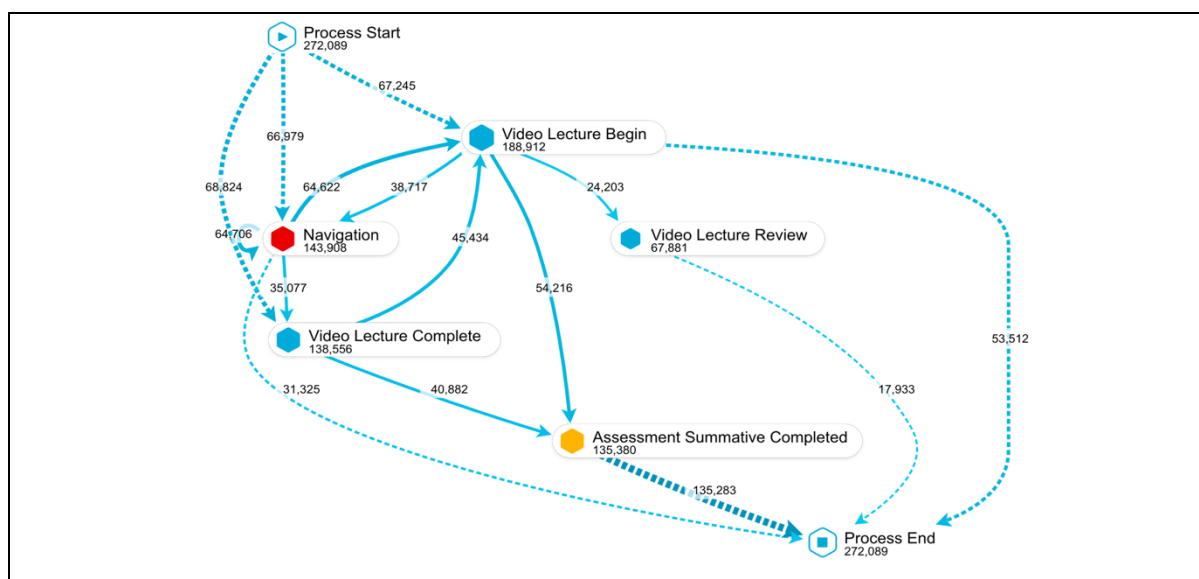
Process Start
272,089

67,245

66,979

Video Lecture Begin
188,912

68,824

64,622

38,717

24,203

64,706

Navigation
143,908

45,434

Video Lecture Review
67,881

35,077

54,216

Video Lecture Complete
138,556

53,512

31,325

40,882

17,933

Assessment Summative Completed
135,380

135,283

Process End
272,089